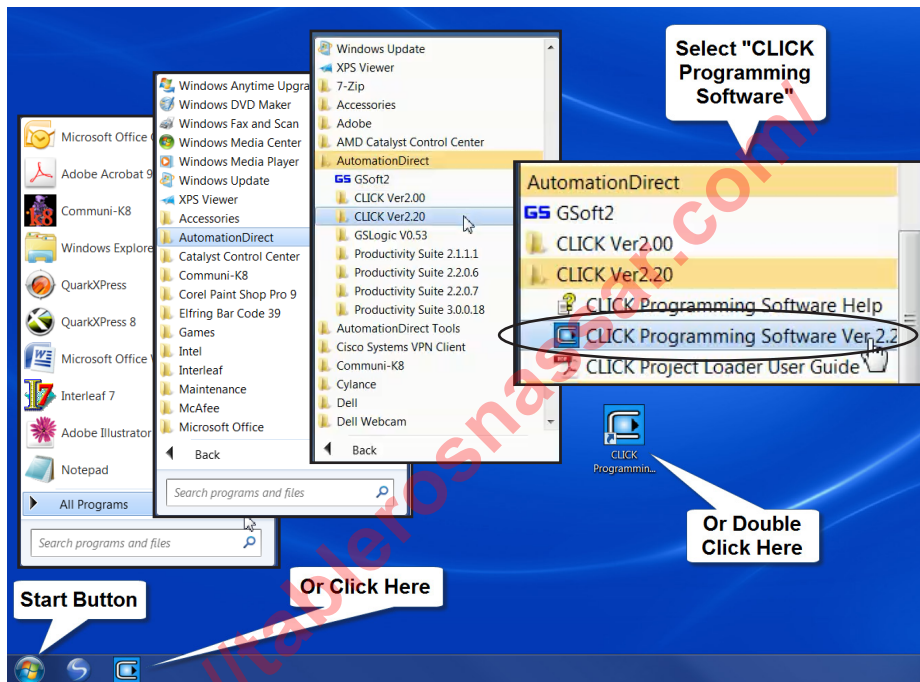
Select "CLICK Programming Software"

Microsoft Office
Adobe Acrobat 9
Communi-K8
Windows Explore
QuarkXPress
QuarkXPress 8
Microsoft Office
Interleaf 7
Adobe Illustrator
Notepad
All Programs
Search programs and files

Windows Anytime Upgra
Windows DVD Maker
Windows Fax and Scan
Windows Media Center
Windows Media Player
Windows Update
XPS Viewer
Accessories
AutomationDirect
Catalyst Control Center
Communi-K8
Corel Paint Shop Pro 9
Elfring Bar Code 39
Games
Intel
Interleaf
Maintenance
McAfee
Microsoft Office
Back
Search programs and files

Windows Update
XPS Viewer
7-Zip
Accessories
Adobe
AMD Catalyst Control Center
AutomationDirect
GSoft2
CLICK Ver2.00
CLICK Ver2.20
GSLogic V0.53
Productivity Suite 2.1.1.1
Productivity Suite 2.2.0.6
Productivity Suite 2.2.0.7
Productivity Suite 3.0.0.18
AutomationDirect Tools
Cisco Systems VPN Client
Communi-K8
Cylance
Dell
Dell Webcam
Back

AutomationDirect
GSoft2
CLICK Ver2.00
CLICK Ver2.20
CLICK Programming Software Help
CLICK Programming Software Ver.2.2
CLICK Project Loader User Guide

CLICK Programmin...

Or Double Click Here

Start Button

Or Click Here

ultablerosnasgar.com